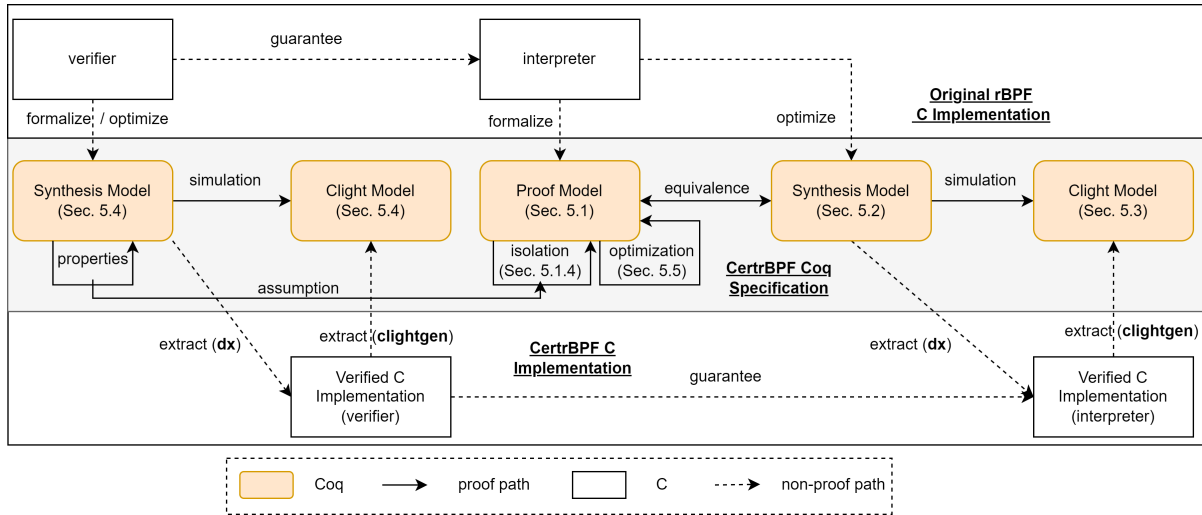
verifier

guarantee

interpreter

Original rBPF C Implementation

formalize / optimize

formalize

optimize

Synthesis Model (Sec. 5.4)

simulation

Clight Model (Sec. 5.4)

Proof Model (Sec. 5.1)

equivalence

Synthesis Model (Sec. 5.2)

simulation

Clight Model (Sec. 5.3)

properties

isolation (Sec. 5.1.4)

optimization (Sec. 5.5)

CertrBPF Coq Specification

assumption

extract (**dx**)

extract (**clightgen**)

CertrBPF C Implementation

extract (**dx**)

extract (**clightgen**)

Verified C Implementation (verifier)

guarantee

Verified C Implementation (interpreter)

Coq

proof path

C

non-proof path